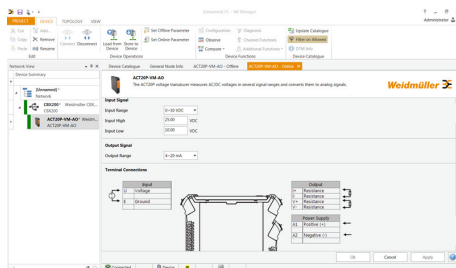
[Unnamed] (*) - IWI Manager
PROJECT DEVICE TOPOLOGY VIEW
Administrator
Exit Copy Paste Add Remove Rename Connect Disconnect Load from Device Store to Device Set Offline Parameter Set Online Parameter Configuration Observe Compare Diagnose Checked Functions Additional Functions Update Catalogue Filter on Allowed DTM Info
Edit Device Operations Device Functions Device Catalogue
Network View
Device Summary
[Unnamed] * Network
CB0200 - Weidmuller CB0...
CB0200
ACT20P-VM-AO - Weidm...
ACT20P-VM-AO
Device Catalogue General Node Info ACT20P-VM-AO - Offline ACT20P-VM-AO - Online
ACT20P-VM-AO
The ACT20P voltage transducer measures AC/DC voltages in several signal ranges and converts them to analog signals.
Weidmüller
Input Signal
Input Range 0~30 VDC
Input High 25.00 VDC
Input Low 10.00 VDC
Output Signal
Output Range 4~20 mA
Terminal Connections
| | Input |
|---|---|
| U | Voltage |
| | |
| ⊥ | Ground |

| | Output |
|---|---|
| | Resistance |
| | Resistance |
| I+ | Resistance |
| I- | Resistance |

| | Power Supply |
|---|---|
| A1 | Positive (+) |
| A2 | Negative (-) |

Ok Cancel Apply
Connected Device